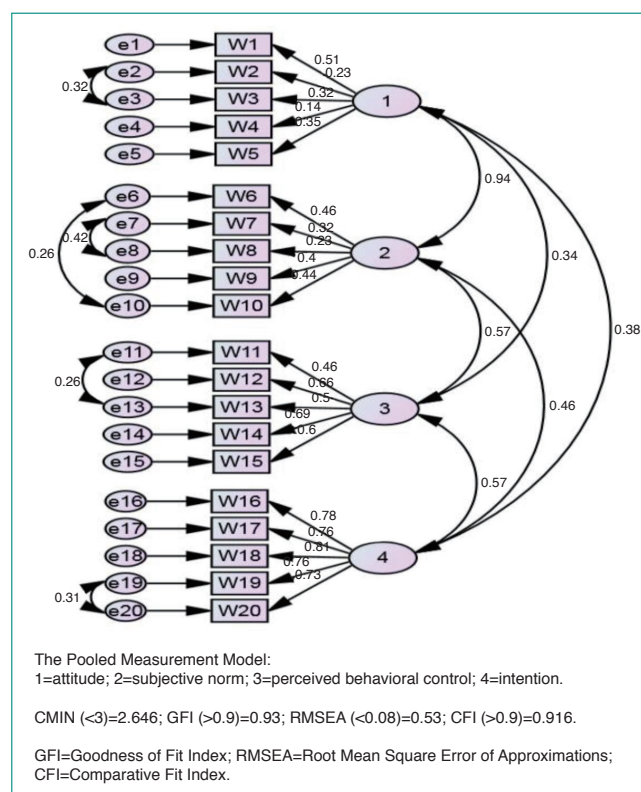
e1
W1
e2
W2
0.32
e3
W3
e4
W4
e5
W5
0.51
0.23
0.32
0.14
0.35
1
0.94
e6
W6
e7
W7
0.42
0.26
e8
W8
e9
W9
e10
W10
0.46
0.32
0.23
0.4
0.44
2
0.34
0.57
0.38
e11
W11
e12
W12
0.26
e13
W13
e14
W14
e15
W15
0.46
0.66
0.5
0.69
0.6
3
0.46
0.57
e16
W16
e17
W17
e18
W18
e19
W19
0.31
e20
W20
0.78
0.76
0.81
0.76
0.73
4

The Pooled Measurement Model:
1=attitude; 2=subjective norm; 3=perceived behavioral control; 4=intention.

CMIN (<3)=2.646; GFI (>0.9)=0.93; RMSEA (<0.08)=0.53; CFI (>0.9)=0.916.

GFI=Goodness of Fit Index; RMSEA=Root Mean Square Error of Approximations; CFI=Comparative Fit Index.